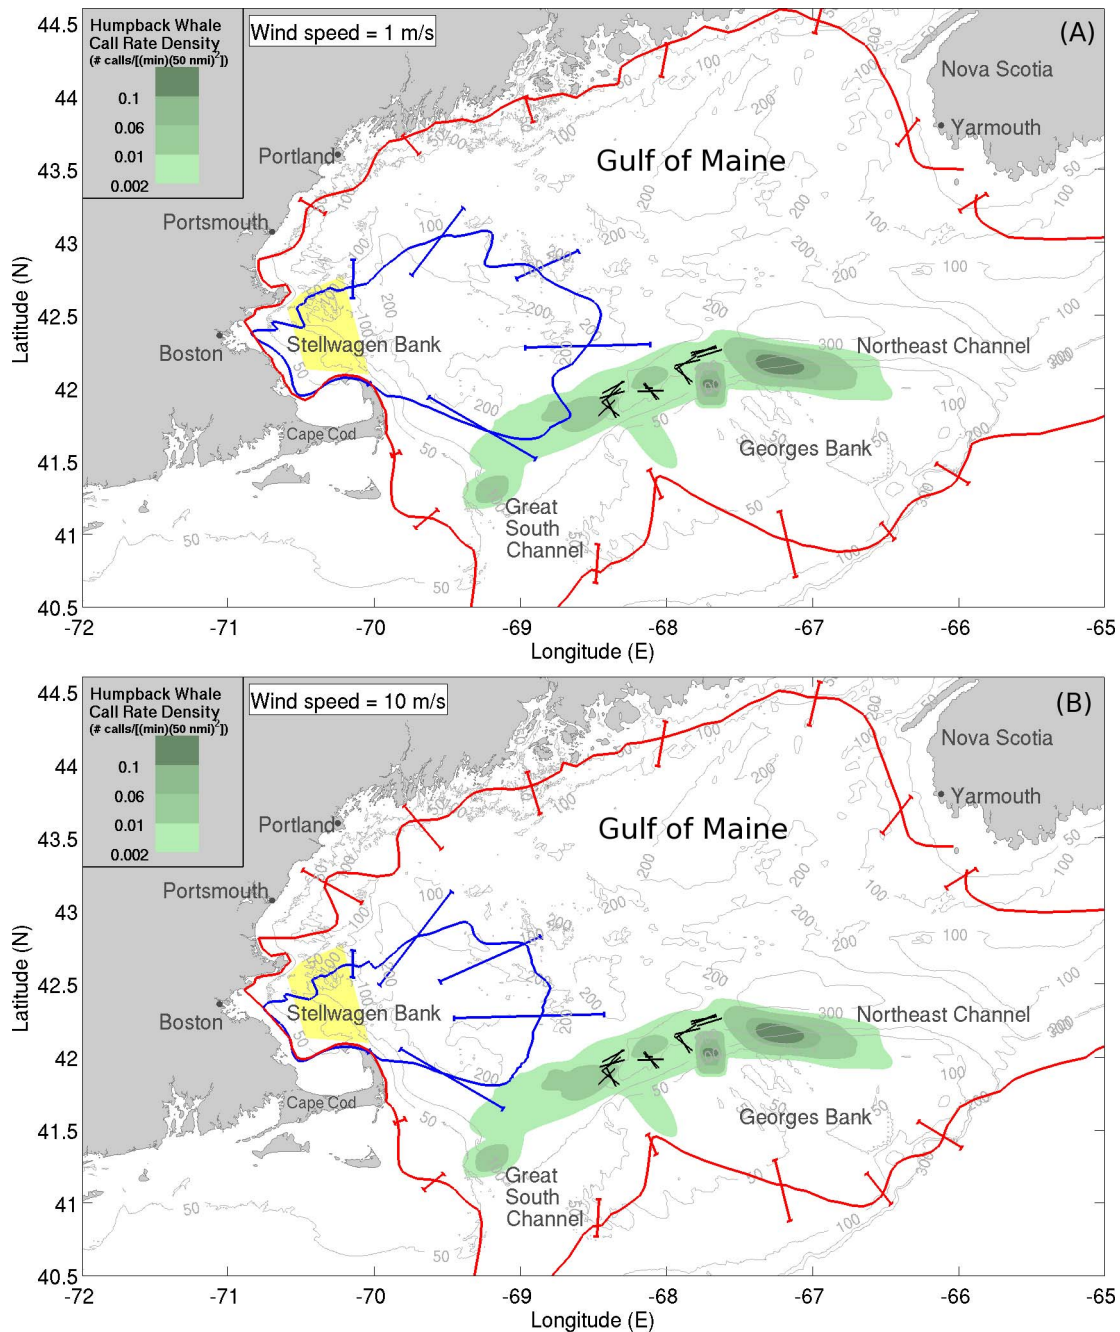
Humpback Whale Call Rate Density (# calls/[(min)(50 nmi)$^2$])

0.1
0.06
0.01
0.002

Wind speed = 1 m/s

(A)

Nova Scotia
Yarmouth
Portland
Gulf of Maine
Portsmouth
Boston
Stellwagen Bank
Northeast Channel
Cape Cod
Georges Bank
Great South Channel

100 200 200 200 100 200 200 100 200 100 100 100 200 200 200 200 300 300 100 100 200 50 50 50 50 50 50 50 100 100 200 50 50

44.5
44
43.5
43
42.5
42
41.5
41
40.5

Latitude (N)

-72 -71 -70 -69 -68 -67 -66 -65

Longitude (E)

Humpback Whale Call Rate Density (# calls/[(min)(50 nmi)$^2$])

0.1
0.06
0.01
0.002

Wind speed = 10 m/s

(B)

Nova Scotia
Yarmouth
Portland
Gulf of Maine
Portsmouth
Boston
Stellwagen Bank
Northeast Channel
Cape Cod
Georges Bank
Great South Channel

100 200 200 200 100 200 200 100 200 100 100 100 200 200 200 200 300 300 100 100 200 50 50 50 50 50 50 50 100 100 300 50 50

44.5
44
43.5
43
42.5
42
41.5
41
40.5

Latitude (N)

-72 -71 -70 -69 -68 -67 -66 -65

Longitude (E)